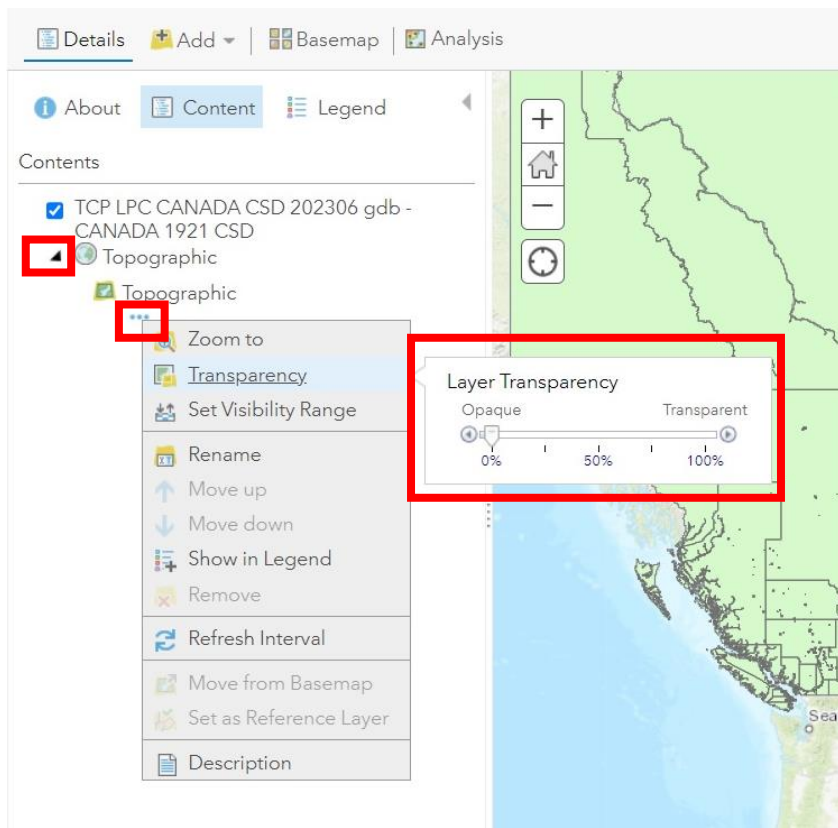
Details Add Basemap Analysis

About Content Legend

Contents

TCP LPC CANADA CSD 202306 gdb - CANADA 1921 CSD

Topographic

Topographic

Zoom to
Transparency
Set Visibility Range
Rename
Move up
Move down
Show in Legend
Remove
Refresh Interval
Move from Basemap
Set as Reference Layer
Description

Layer Transparency
Opaque Transparent
0% 50% 100%

Sea